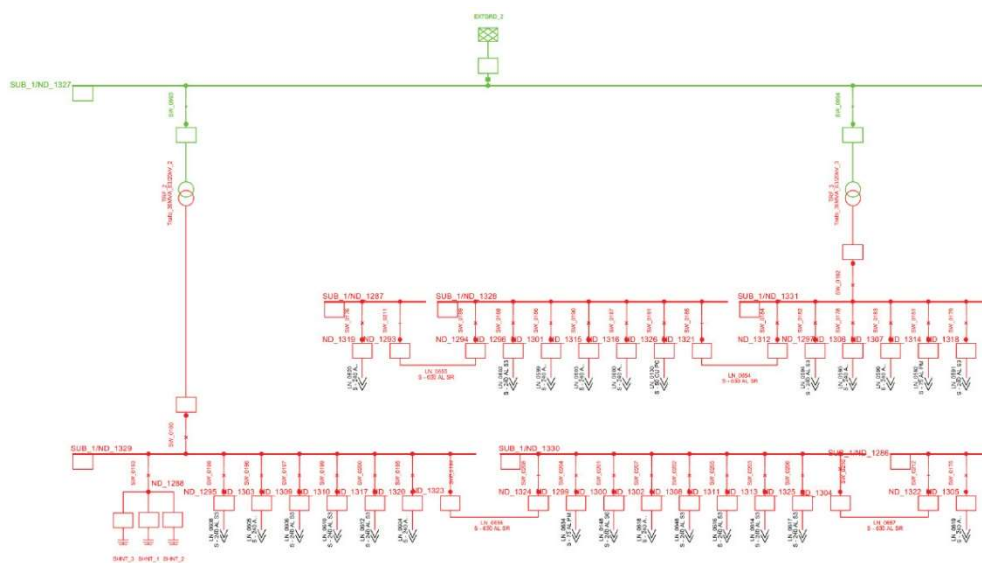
EXTGRD_2

SUB_1/ND_1327

SW_0863

SW_0864

TRF_2
TWB_30MVA_33/20kV_2

TRF_3
TWB_30MVA_33/20kV_3

SW_0192

SUB_1/ND_1287

SUB_1/ND_1328

SUB_1/ND_1331

ND_1319

ND_1293

ND_1294

ND_1296

ND_1301

ND_1315

ND_1316

ND_1326

ND_1321

ND_1312

ND_1297

ND_1308

ND_1307

ND_1314

ND_1318

LN_0833
S - 630 AL SR

LN_0854
S - 630 AL SR

SW_0190

SUB_1/ND_1329

SUB_1/ND_1330

SUB_1/ND_1288

ND_1288

ND_1295

ND_1303

ND_1309

ND_1310

ND_1317

ND_1320

ND_1323

ND_1324

ND_1299

ND_1300

ND_1302

ND_1306

ND_1311

ND_1313

ND_1325

ND_1304

ND_1322

ND_1305

LN_0859
S - 630 AL SR

LN_0867
S - 630 AL SR

SHNT_3

SHNT_1

SHNT_2